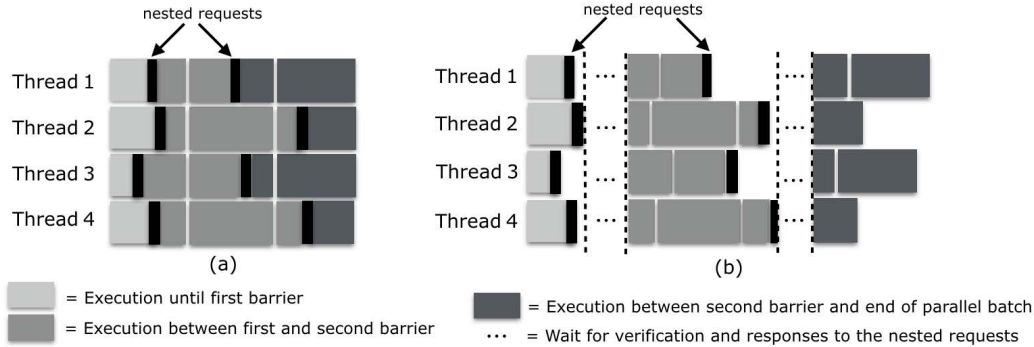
nested requests

Thread 1
Thread 2
Thread 3
Thread 4

(a)

nested requests

Thread 1 ...
Thread 2 ...
Thread 3 ...
Thread 4 ...

(b)

= Execution until first barrier
= Execution between first and second barrier

= Execution between second barrier and end of parallel batch
... = Wait for verification and responses to the nested requests